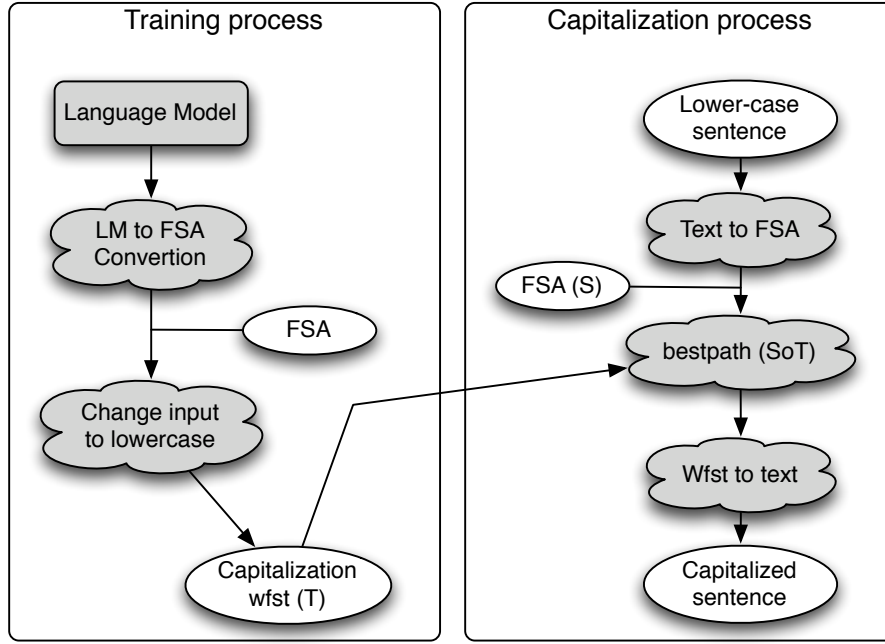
Training process

Language Model

LM to FSA Convertion

FSA

Change input to lowercase

Capitalization wfst (T)

Capitalization process

Lower-case sentence

Text to FSA

FSA (S)

bestpath (SoT)

Wfst to text

Capitalized sentence